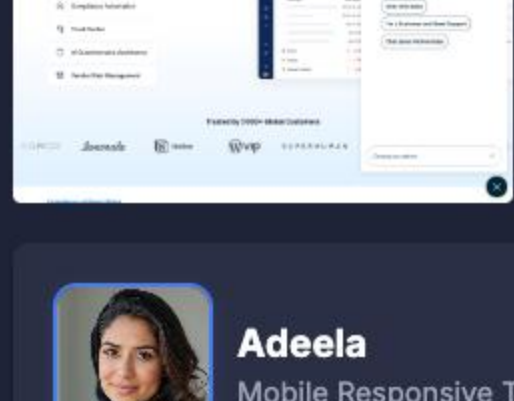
Compliance Automation

Trust Center

AI Questionnaire Assistance

Vendor Risk Management

Trusted by 7000+ Global Customers

lovevole

Wvip

SUPERHUMAN

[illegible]

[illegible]

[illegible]

Choose an option

Adeela

Mobile Responsive T